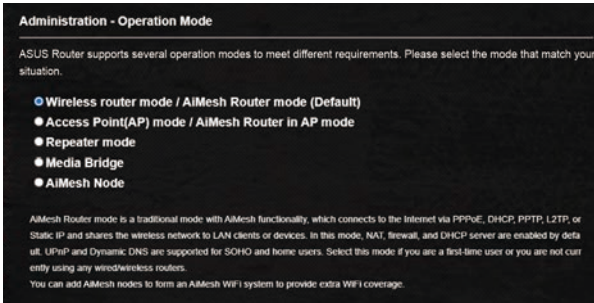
Administration - Operation Mode

ASUS Router supports several operation modes to meet different requirements. Please select the mode that match your situation.

Wireless router mode / AiMesh Router mode (Default)
Access Point(AP) mode / AiMesh Router in AP mode
Repeater mode
Media Bridge
AiMesh Node

AiMesh Router mode is a traditional mode with AiMesh functionality, which connects to the Internet via PPPoE, DHCP, PPTP, L2TP, or Static IP and shares the wireless network to LAN clients or devices. In this mode, NAT, firewall, and DHCP server are enabled by default. UPnP and Dynamic DNS are supported for SOHO and home users. Select this mode if you are a first-time user or you are not currently using any wired/wireless routers.
You can add AiMesh nodes to form an AiMesh WiFi system to provide extra WiFi coverage.